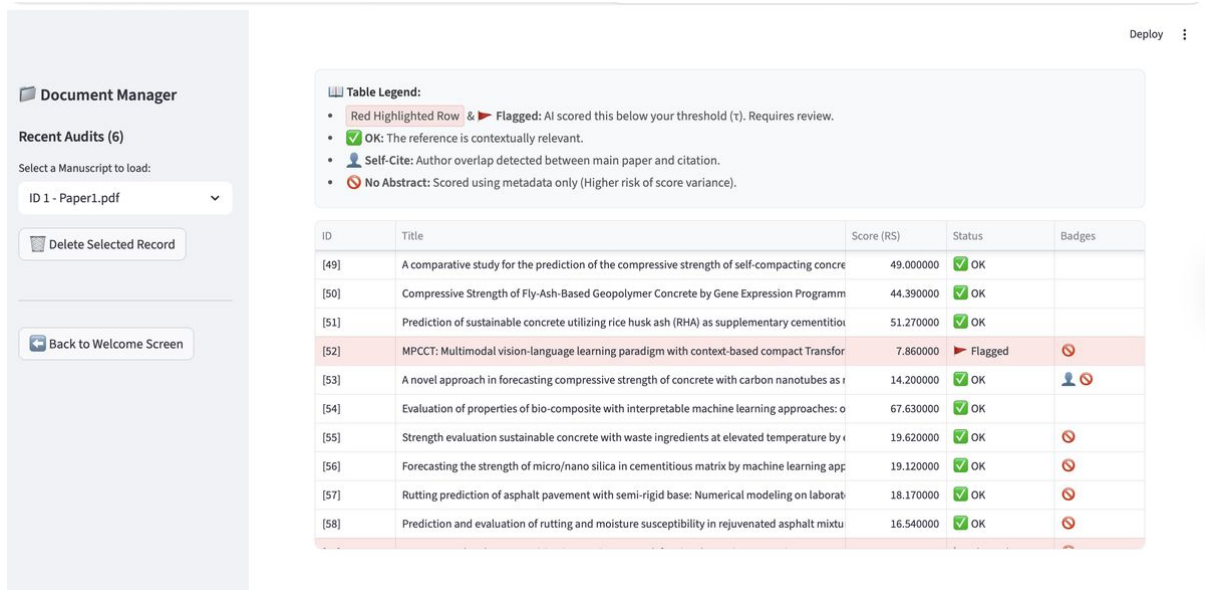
Deploy ⋮

Document Manager

Recent Audits (6)

Select a Manuscript to load:

ID 1 - Paper1.pdf

Delete Selected Record

Back to Welcome Screen

Table Legend:

- Red Highlighted Row & Flagged: AI scored this below your threshold (τ). Requires review.
- ✅ OK: The reference is contextually relevant.
- Self-Cite: Author overlap detected between main paper and citation.
- No Abstract: Scored using metadata only (Higher risk of score variance).

| ID | Title | Score (RS) | Status | Badges |
|---|---|---|---|---|
| [49] | A comparative study for the prediction of the compressive strength of self-compacting concre | 49.000000 | ✅ OK | |
| [50] | Compressive Strength of Fly-Ash-Based Geopolymer Concrete by Gene Expression Programm | 44.390000 | ✅ OK | |
| [51] | Prediction of sustainable concrete utilizing rice husk ash (RHA) as supplementary cementitiou | 51.270000 | ✅ OK | |
| [52] | MPCCT: Multimodal vision-language learning paradigm with context-based compact Transfor | 7.860000 | Flagged | |
| [53] | A novel approach in forecasting compressive strength of concrete with carbon nanotubes as r | 14.200000 | ✅ OK | |
| [54] | Evaluation of properties of bio-composite with interpretable machine learning approaches: o | 67.630000 | ✅ OK | |
| [55] | Strength evaluation sustainable concrete with waste ingredients at elevated temperature by | 19.620000 | ✅ OK | |
| [56] | Forecasting the strength of micro/nano silica in cementitious matrix by machine learning app | 19.120000 | ✅ OK | |
| [57] | Rutting prediction of asphalt pavement with semi-rigid base: Numerical modeling on laborat | 18.170000 | ✅ OK | |
| [58] | Prediction and evaluation of rutting and moisture susceptibility in rejuvenated asphalt mixtu | 16.540000 | ✅ OK | |
| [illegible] | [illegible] | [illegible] | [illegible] | |